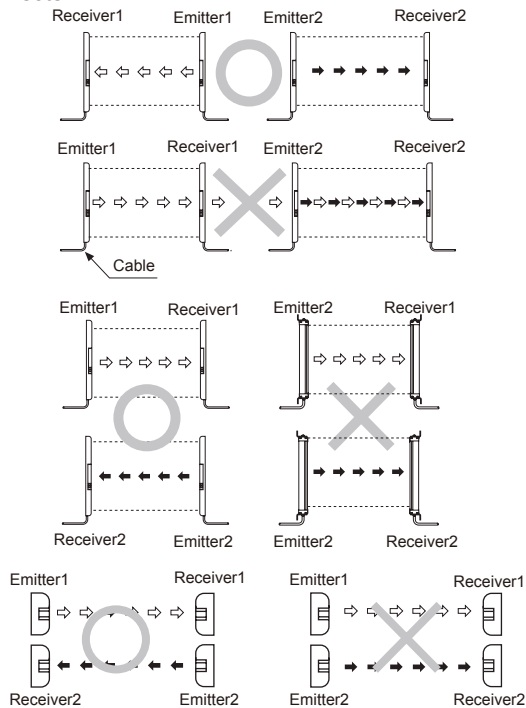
Receiver1 Emitter1 Emitter2 Receiver2

Emitter1 Receiver1 Emitter2 Receiver2

Cable

Emitter1 Receiver1 Emitter2 Receiver1

Receiver2 Emitter2 Emitter2 Receiver2

Emitter1 Receiver1 Emitter1 Receiver1

Receiver2 Emitter2 Emitter2 Receiver2